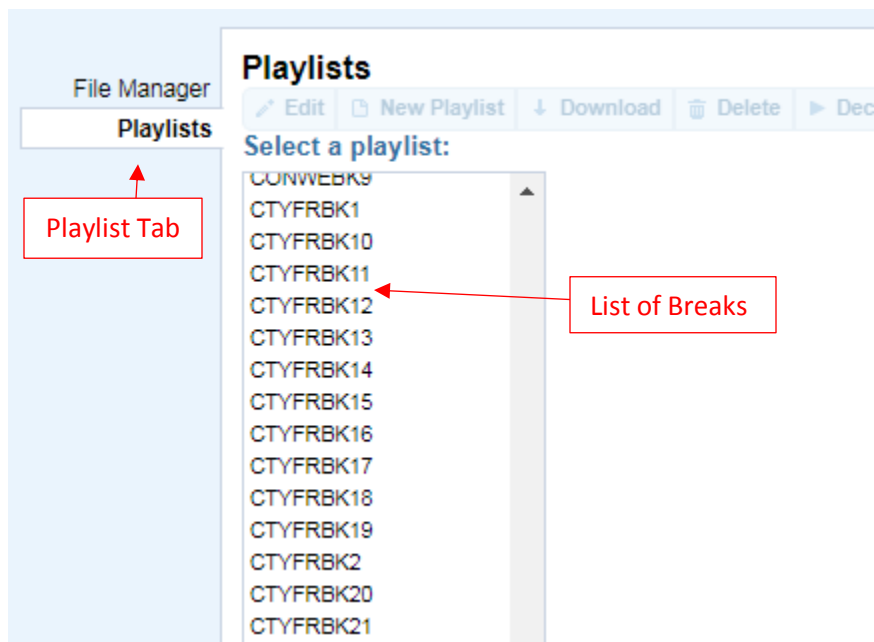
File Manager
Playlists

Playlist Tab

Playlists

Edit | New Playlist | Download | Delete | Dec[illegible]

Select a playlist:

CONWEBK9
CTYFRBK1
CTYFRBK10
CTYFRBK11
CTYFRBK12
CTYFRBK13
CTYFRBK14
CTYFRBK15
CTYFRBK16
CTYFRBK17
CTYFRBK18
CTYFRBK19
CTYFRBK2
CTYFRBK20
CTYFRBK21

List of Breaks